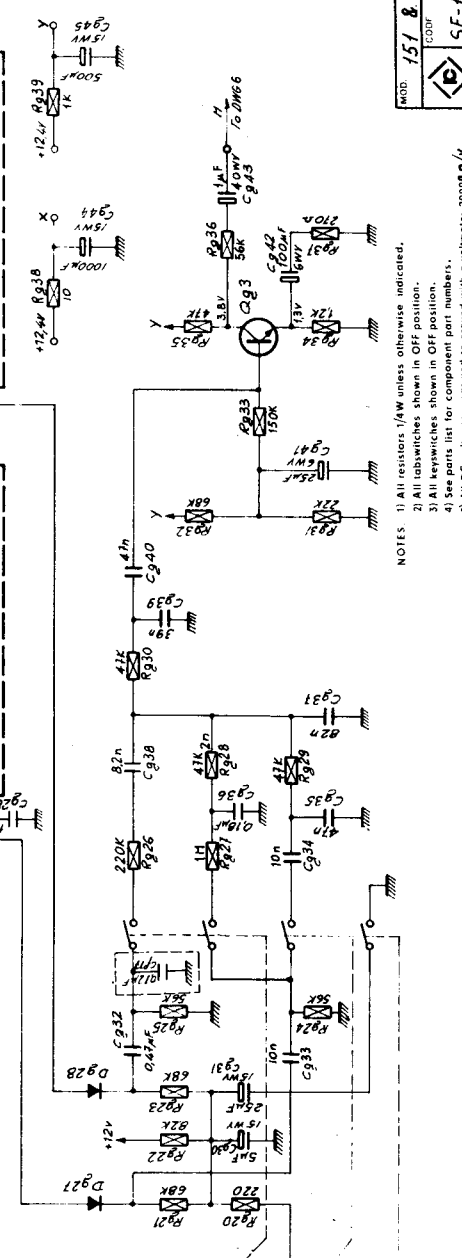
+12,4V
Rg39
1K
500µF
15MV
Cg45
X
+12,4V
Rg38
10
1000µF
15MV
Cg44
X
M
To DWG6
1µF
40WV
Cg43
Rg36
56K
Y
47K
Rg35
3,8V
Qg3
Cg42
100µF
6WV
13V
Rg37
270Ω
12K
Rg34
Rg33
150K
25µF
6WV
Cg41
Y
68K
Rg32
22K
Rg31
47n
Cg40
47K
Rg30
39p
Cg39
82n
Cg37
8,2n
Cg38
47K
2n
Rg28
Cg36
0,18µF
1M
Rg27
47K
Rg29
Cg35
47n
10n
Cg34
220K
Rg26
012µF
CFM
56K
Rg25
Cg32
0,47µF
Dg28
68K
Rg23
Cg31
15MV
25µF
10n
Cg33
56K
Rg24
+12V
82K
Rg22
15MV
Cg30
5µF
Dg27
68K
Rg21
220
Rg20
NOTES 1) All resistors 1/4W unless otherwise indicated.
2) All tabswitches shown in OFF position.
3) All keyswitches shown in OFF position.
4) See parts list for component part numbers.
MOD. 151 &
CODE
CF-1